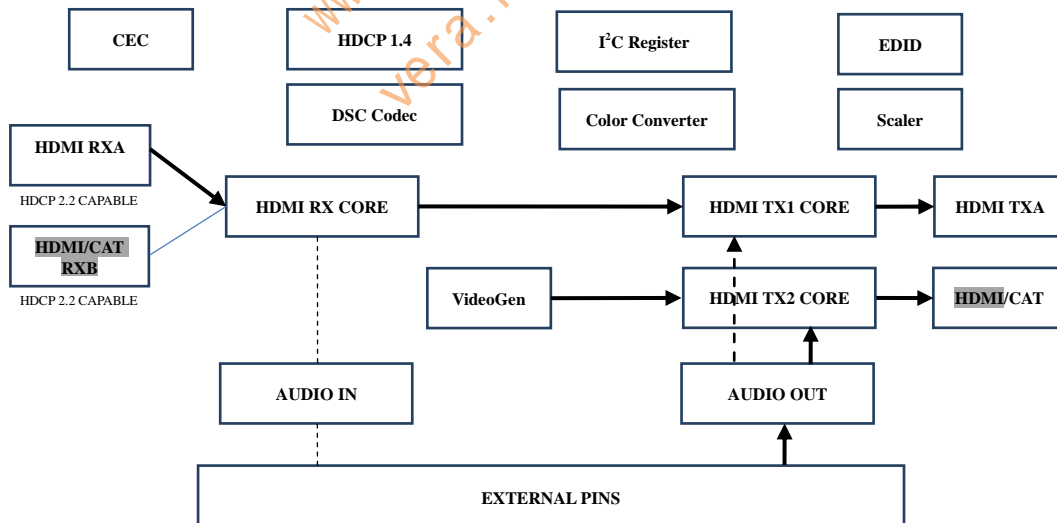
CEC

HDCP 1.4

I$^2$C Register

EDID

DSC Codec

Color Converter

Scaler

HDMI RXA

HDCP 2.2 CAPABLE

HDMI RX CORE

HDMI TX1 CORE

HDMI TXA

HDMI/CAT RXB

HDCP 2.2 CAPABLE

VideoGen

HDMI TX2 CORE

HDMI/CAT

AUDIO IN

AUDIO OUT

EXTERNAL PINS

www.vera.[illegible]